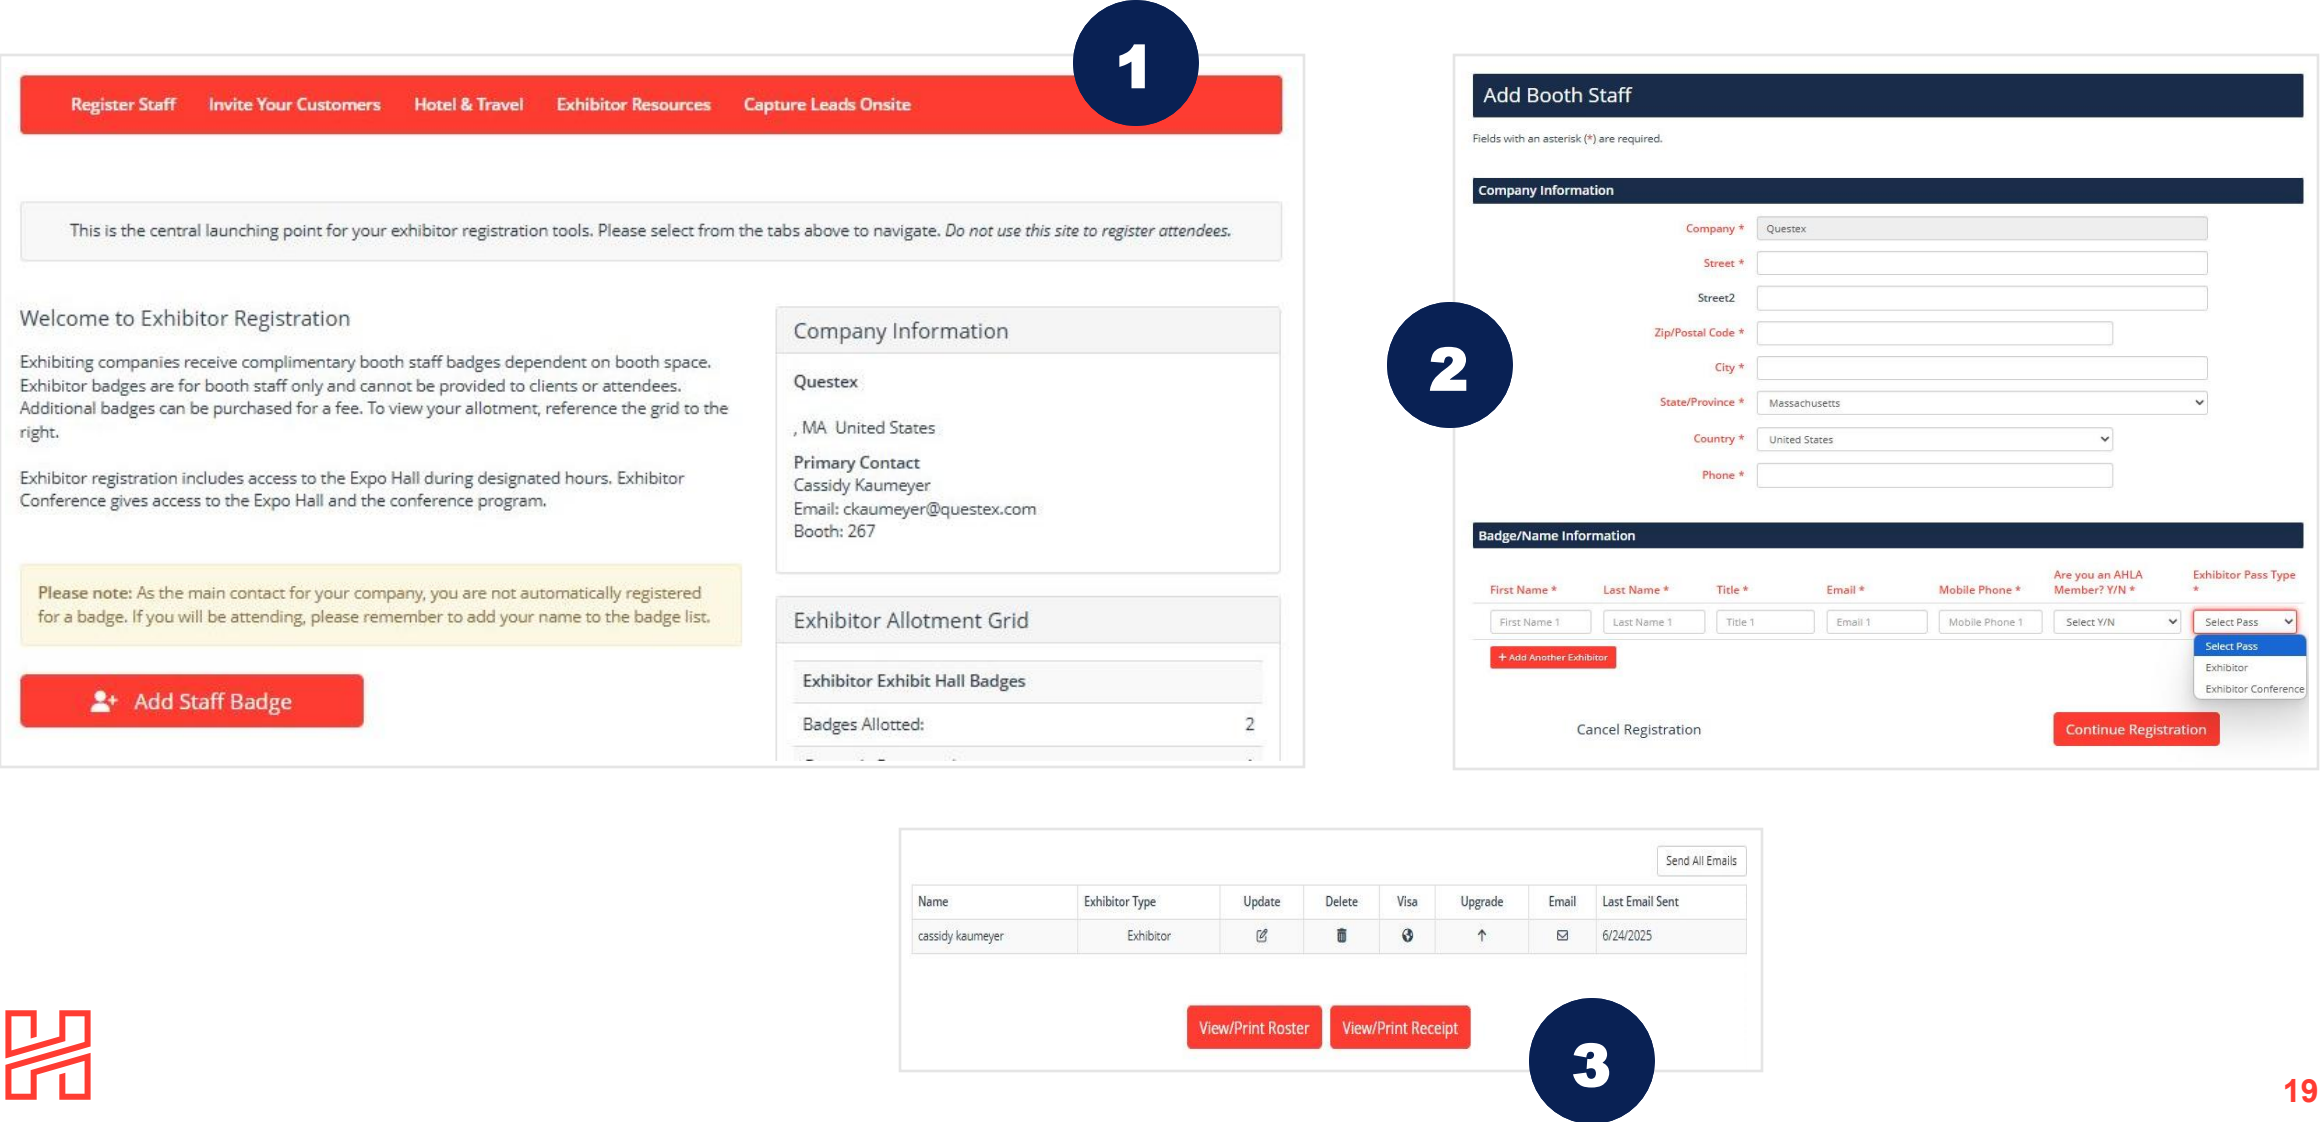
1

Register Staff Invite Your Customers Hotel & Travel Exhibitor Resources Capture Leads Onsite

This is the central launching point for your exhibitor registration tools. Please select from the tabs above to navigate. *Do not use this site to register attendees.*

Welcome to Exhibitor Registration

Exhibiting companies receive complimentary booth staff badges dependent on booth space. Exhibitor badges are for booth staff only and cannot be provided to clients or attendees. Additional badges can be purchased for a fee. To view your allotment, reference the grid to the right.

Exhibitor registration includes access to the Expo Hall during designated hours. Exhibitor Conference gives access to the Expo Hall and the conference program.

Please note: As the main contact for your company, you are not automatically registered for a badge. If you will be attending, please remember to add your name to the badge list.

Add Staff Badge

Company Information

Questex

, MA United States

Primary Contact
Cassidy Kaumeyer
Email: ckaumeyer@questex.com
Booth: 267

Exhibitor Allotment Grid

Exhibitor Exhibit Hall Badges

Badges Allotted: 2

2

Add Booth Staff

Fields with an asterisk (*) are required.

Company Information

Company * Questex
Street *
Street2
Zip/Postal Code *
City *
State/Province * Massachusetts
Country * United States
Phone *

Badge/Name Information

First Name * Last Name * Title * Email * Mobile Phone * Are you an AHLA Member? Y/N * Exhibitor Pass Type *

First Name 1 Last Name 1 Title 1 Email 1 Mobile Phone 1 Select Y/N Select Pass

Select Pass
Exhibitor
Exhibitor Conference

+ Add Another Exhibitor

Cancel Registration Continue Registration

Send All Emails

| Name | Exhibitor Type | Update | Delete | Visa | Upgrade | Email | Last Email Sent |
|---|---|---|---|---|---|---|---|
| cassidy kaumeyer | Exhibitor | | | | | | 6/24/2025 |

View/Print Roster View/Print Receipt

3

19